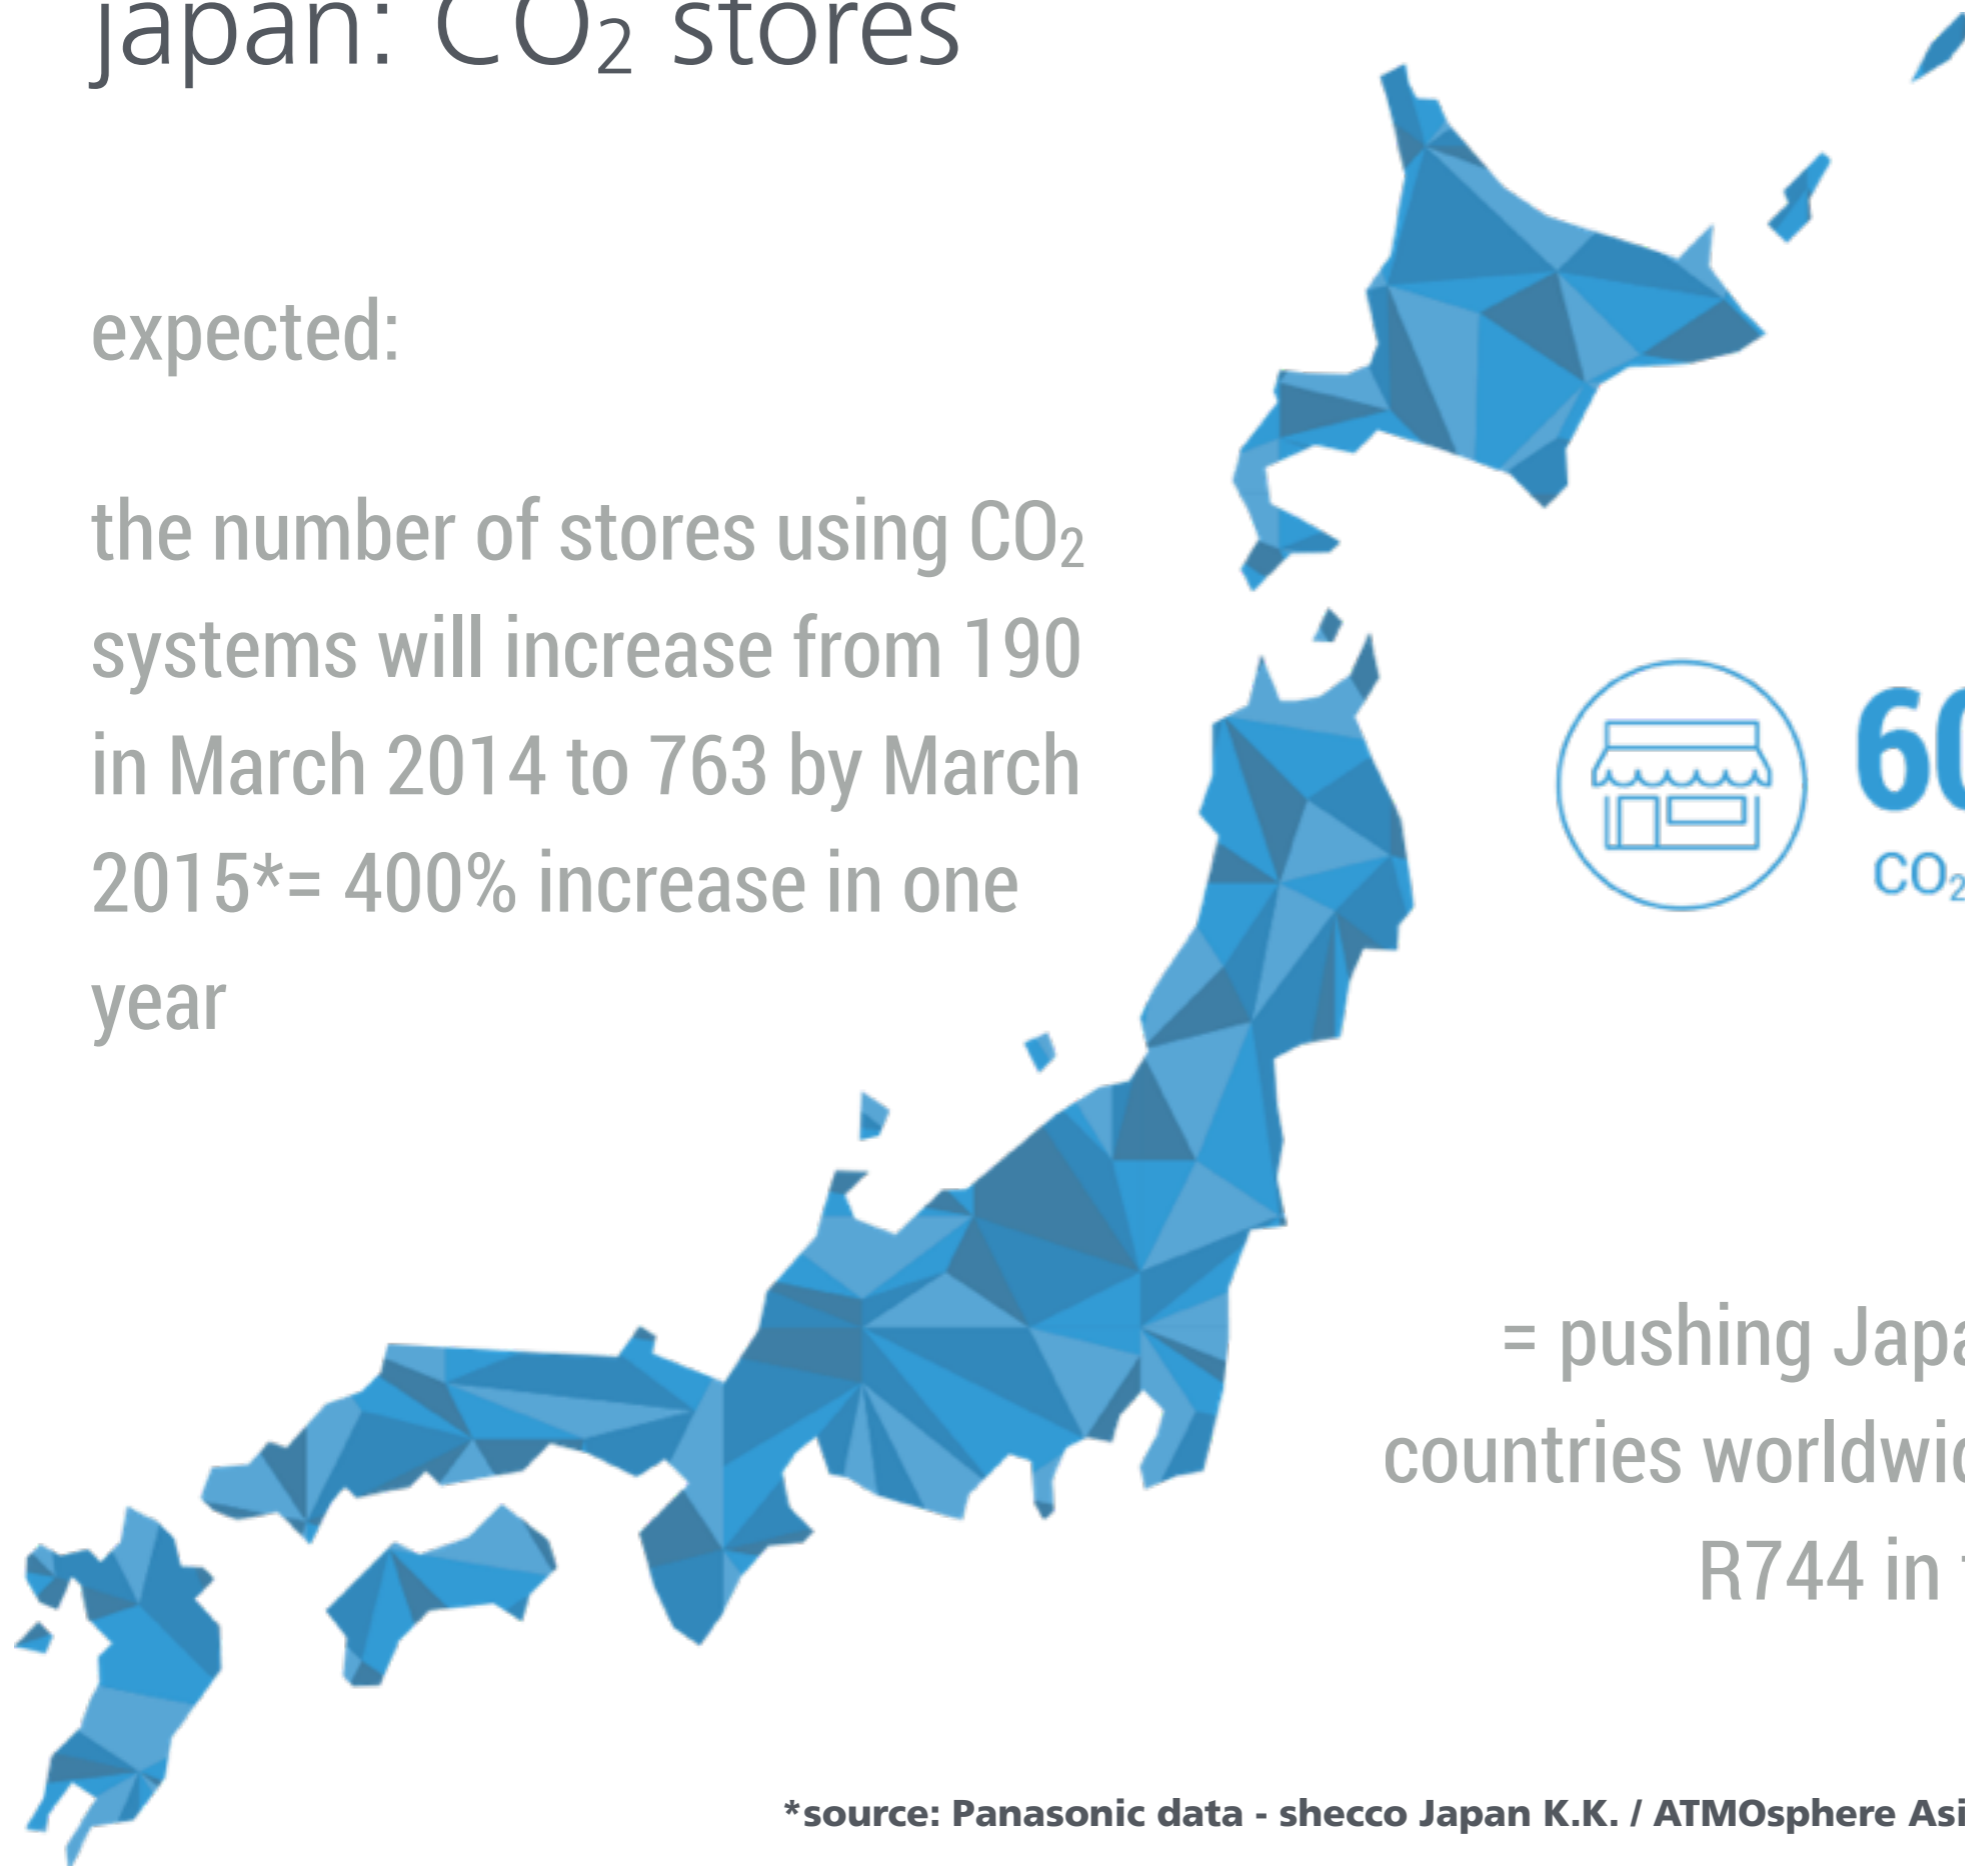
Japan: $CO_2$ stores

expected:

the number of stores using $CO_2$ systems will increase from 190 in March 2014 to 763 by March 2015*= 400% increase in one year

6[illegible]

$CO_2$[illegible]

= pushing Japa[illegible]

countries worldwi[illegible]

R744 in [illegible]

*source: Panasonic data - shecco Japan K.K. / ATMOsphere Asi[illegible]